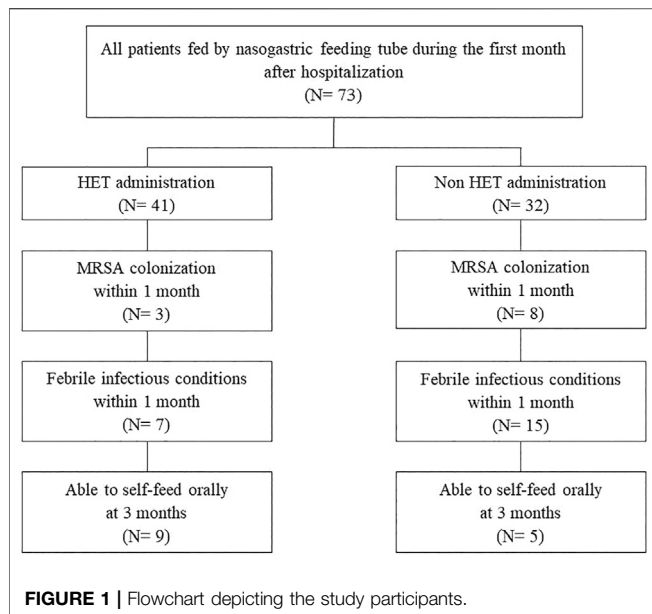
All patients fed by nasogastric feeding tube during the first month after hospitalization
(N= 73)

HET administration
(N= 41)

MRSA colonization
within 1 month
(N= 3)

Febrile infectious conditions
within 1 month
(N= 7)

Able to self-feed orally
at 3 months
(N= 9)

Non HET administration
(N= 32)

MRSA colonization
within 1 month
(N= 8)

Febrile infectious conditions
within 1 month
(N= 15)

Able to self-feed orally
at 3 months
(N= 5)

FIGURE 1 | Flowchart depicting the study participants.